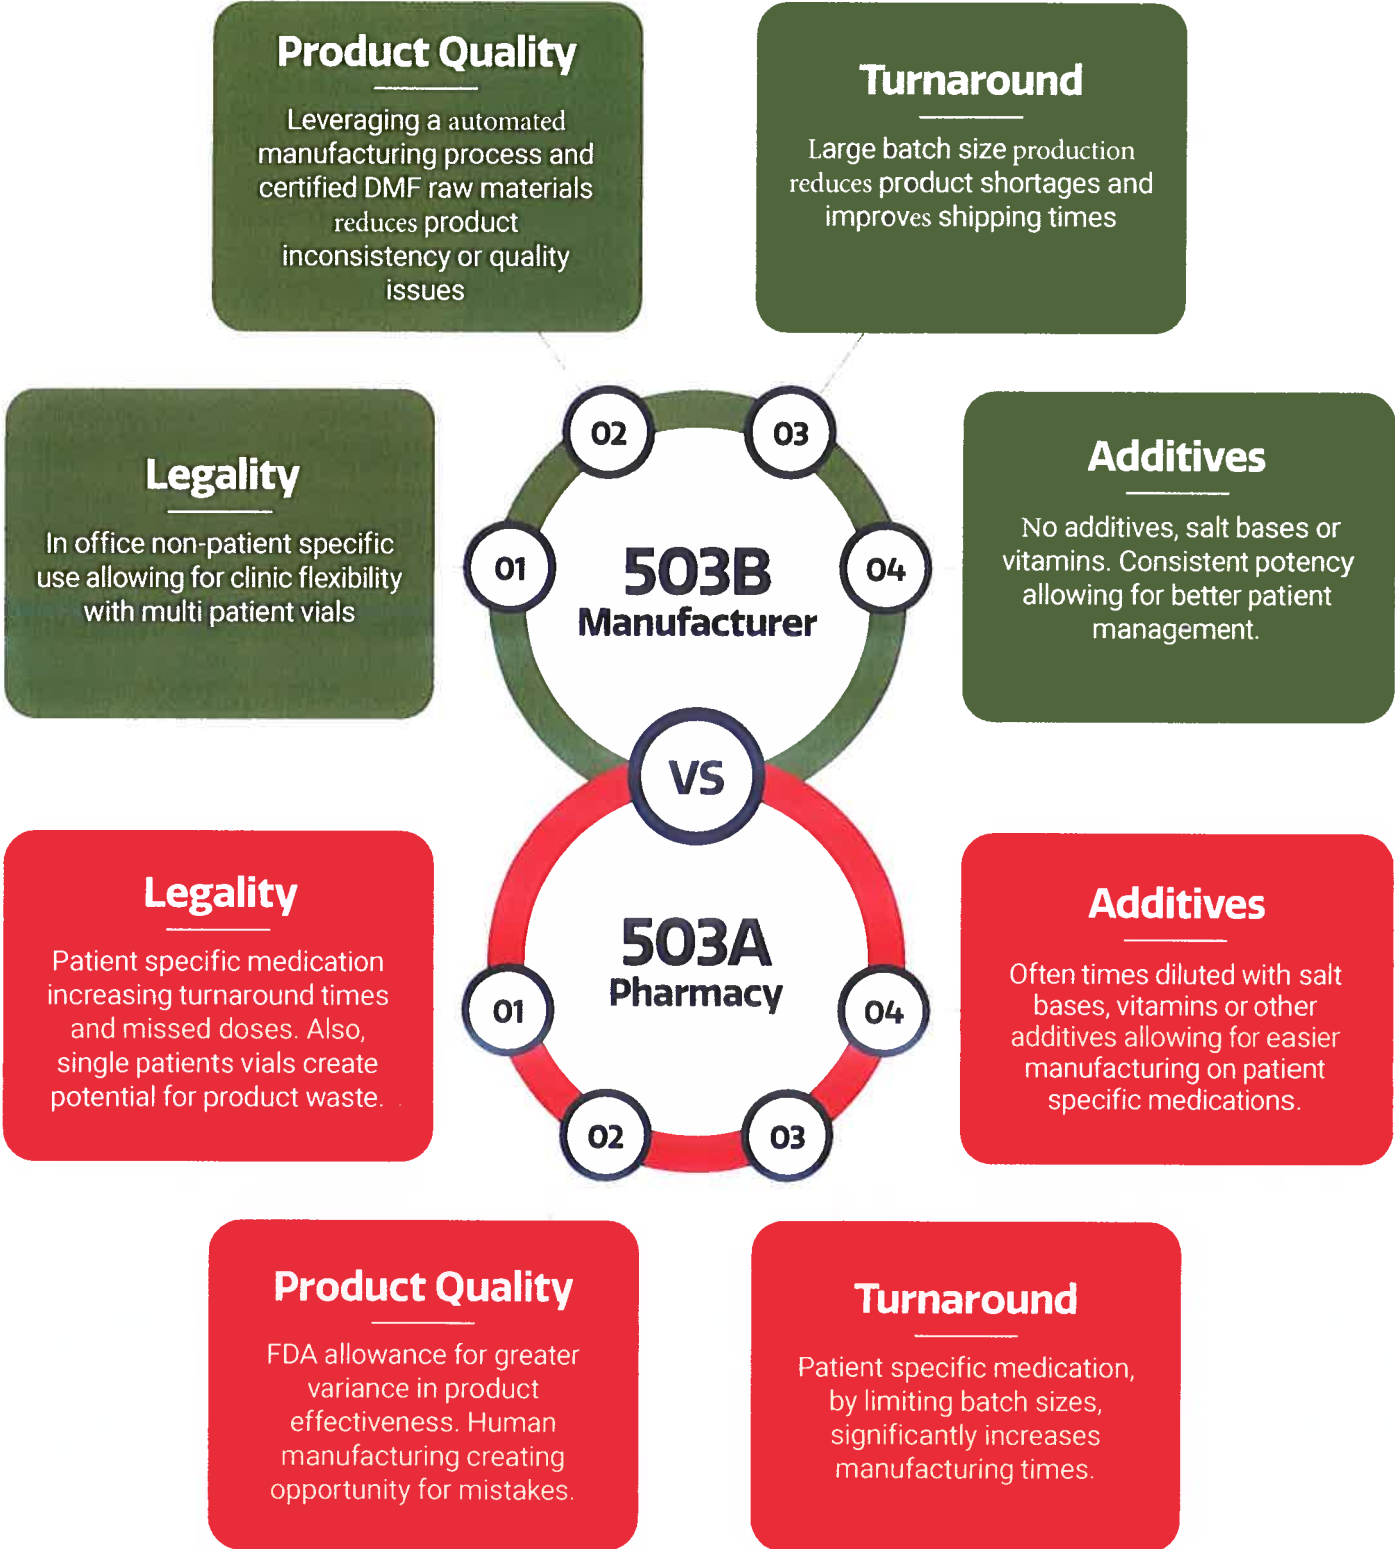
Product Quality

Leveraging a automated manufacturing process and certified DMF raw materials reduces product inconsistency or quality issues

Turnaround

Large batch size production reduces product shortages and improves shipping times

Legality

In office non-patient specific use allowing for clinic flexibility with multi patient vials

02

03

01

503B
Manufacturer

04

Additives

No additives, salt bases or vitamins. Consistent potency allowing for better patient management.

VS

Legality

Patient specific medication increasing turnaround times and missed doses. Also, single patients vials create potential for product waste.

503A
Pharmacy

01

04

02

03

Additives

Often times diluted with salt bases, vitamins or other additives allowing for easier manufacturing on patient specific medications.

Product Quality

FDA allowance for greater variance in product effectiveness. Human manufacturing creating opportunity for mistakes.

Turnaround

Patient specific medication, by limiting batch sizes, significantly increases manufacturing times.